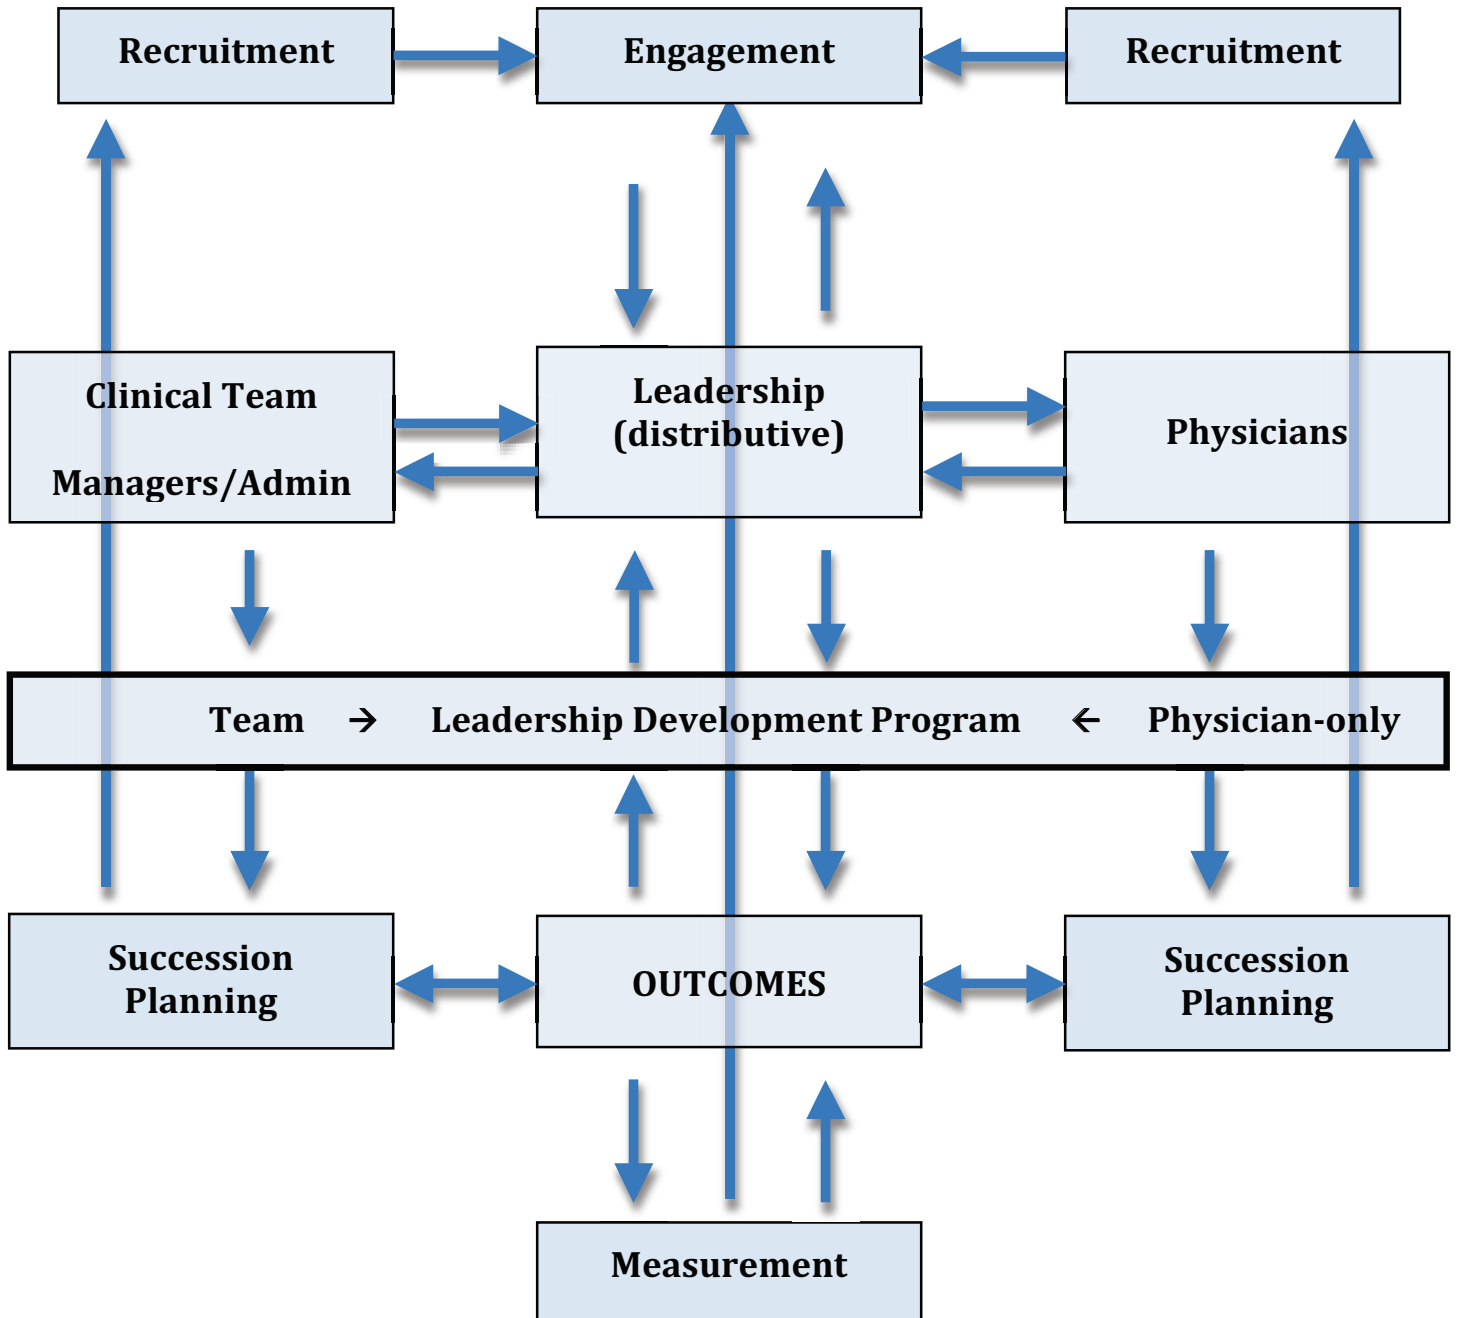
Recruitment

Engagement

Recruitment

Clinical Team

Managers/Admin

Leadership (distributive)

Physicians

Team → Leadership Development Program ← Physician-only

Succession Planning

OUTCOMES

Succession Planning

Measurement